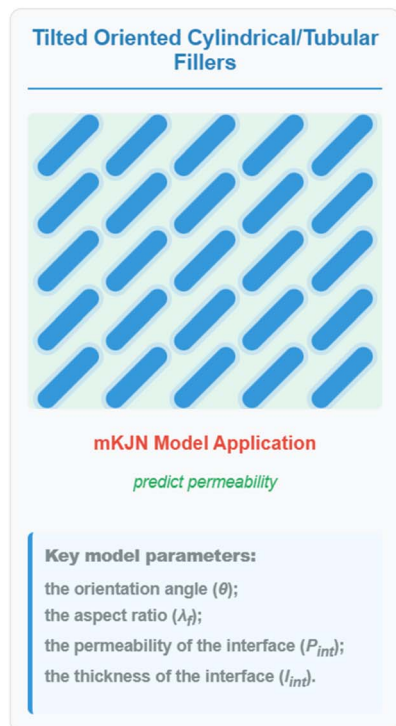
Tilted Oriented Cylindrical/Tubular Fillers

mKJN Model Application

predict permeability

Key model parameters:

the orientation angle ($\theta$);
the aspect ratio ($\lambda_f$);
the permeability of the interface ($P_{int}$);
the thickness of the interface ($l_{int}$).